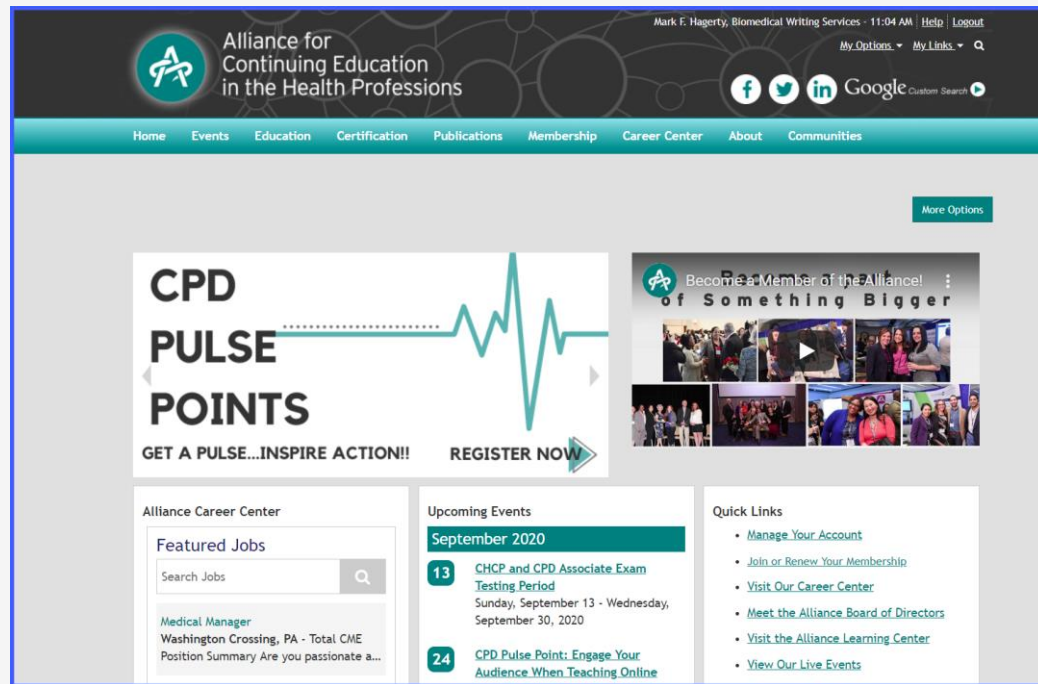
Alliance for Continuing Education in the Health Professions

Mark F. Hagerty, Biomedical Writing Services - 11:04 AM | Help | Logout

My Options ▾ My Links ▾

Google Custom Search

Home Events Education Certification Publications Membership Career Center About Communities

More Options

CPD PULSE POINTS

GET A PULSE...INSPIRE ACTION!!

REGISTER NOW

Become a Member of the Alliance!

Become Part of Something Bigger

Alliance Career Center

Featured Jobs

Search Jobs

Medical Manager

Washington Crossing, PA - Total CME

Position Summary Are you passionate a...

Upcoming Events

September 2020

13 CHCP and CPD Associate Exam Testing Period

Sunday, September 13 - Wednesday, September 30, 2020

24 CPD Pulse Point: Engage Your Audience When Teaching Online

Quick Links

- Manage Your Account
- Join or Renew Your Membership
- Visit Our Career Center
- Meet the Alliance Board of Directors
- Visit the Alliance Learning Center
- View Our Live Events